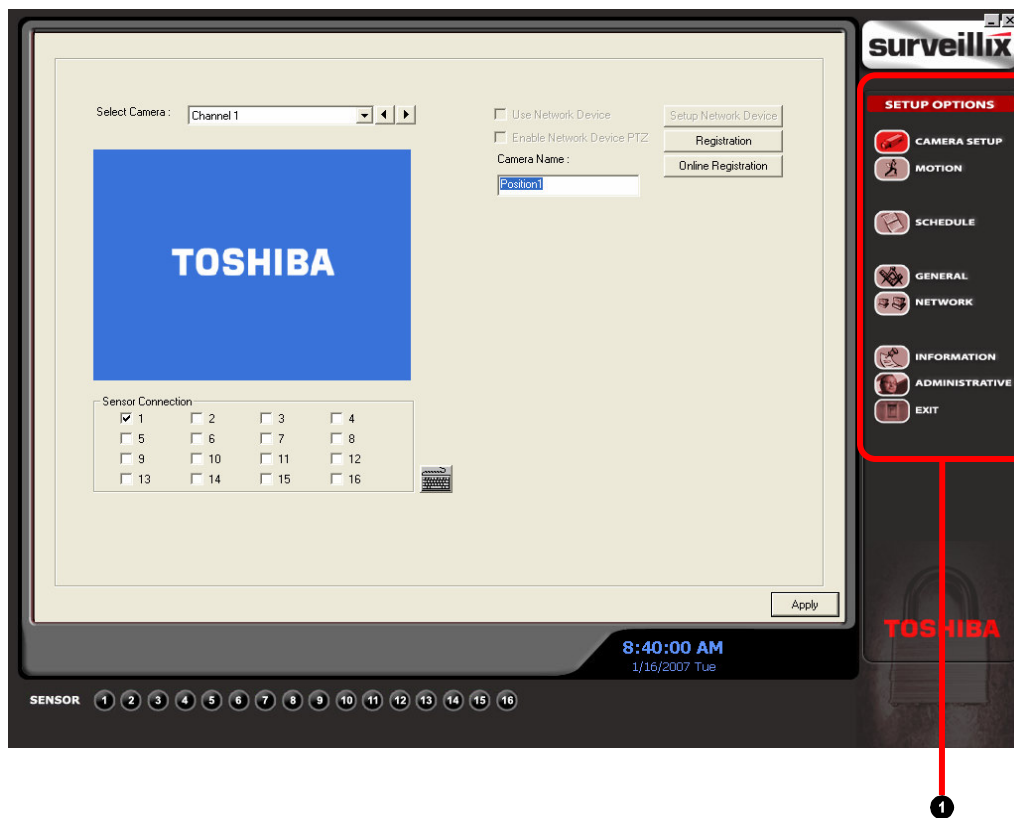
surveillix

Select Camera : Channel 1

TOSHIBA

Use Network Device
Enable Network Device PTZ
Camera Name :
Position1

Setup Network Device
Registration
Online Registration

Sensor Connection
| | | | |
|---|---|---|---|
| 1 | 2 | 3 | 4 |
| 5 | 6 | 7 | 8 |
| 9 | 10 | 11 | 12 |
| 13 | 14 | 15 | 16 |

Apply

SETUP OPTIONS
CAMERA SETUP
MOTION
SCHEDULE
GENERAL
NETWORK
INFORMATION
ADMINISTRATIVE
EXIT

TOSHIBA

8:40:00 AM
1/16/2007 Tue

SENSOR 1 2 3 4 5 6 7 8 9 10 11 12 13 14 15 16

1